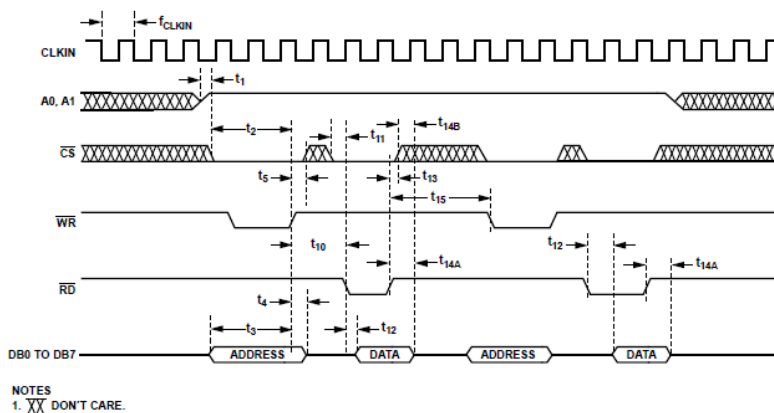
$f_{CLKIN}$

CLKIN

$t_1$

A0, A1

$t_2$

$t_{11}$

$t_{14B}$

$\overline{CS}$

$t_5$

$t_{13}$

$t_{15}$

$\overline{WR}$

$t_{10}$

$t_{12}$

$t_{14A}$

$t_{14A}$

$\overline{RD}$

$t_4$

$t_3$

$t_{12}$

DB0 TO DB7

ADDRESS

DATA

ADDRESS

DATA

NOTES
1. XX DON'T CARE.